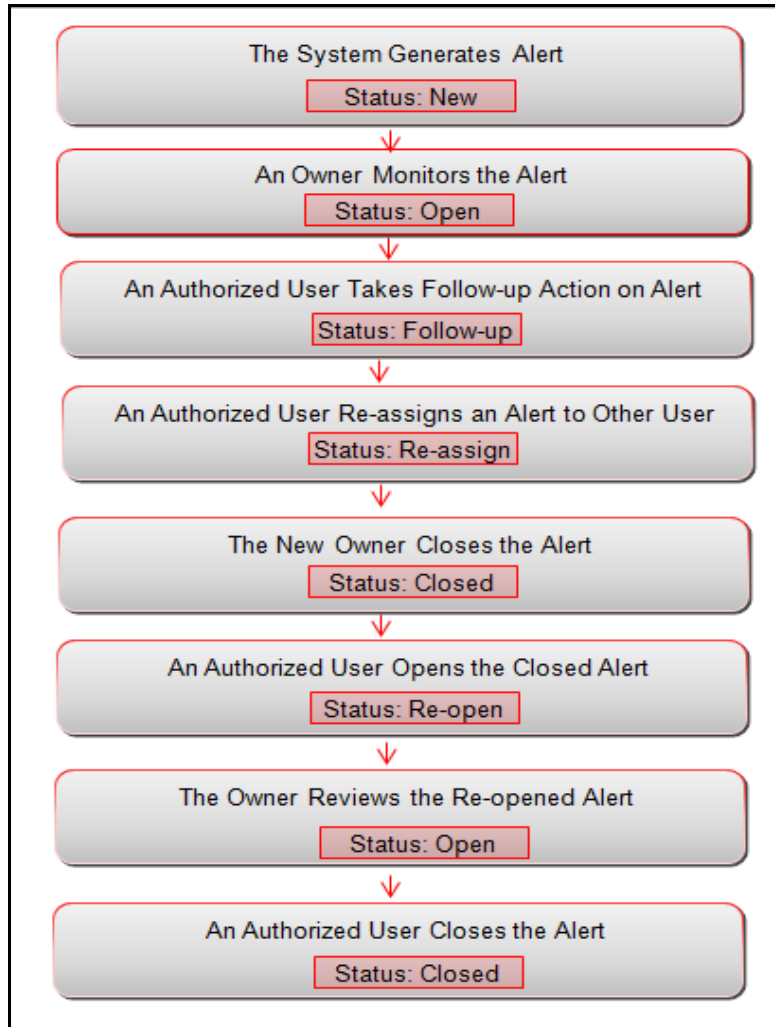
The System Generates Alert

Status: New

An Owner Monitors the Alert

Status: Open

An Authorized User Takes Follow-up Action on Alert

Status: Follow-up

An Authorized User Re-assigns an Alert to Other User

Status: Re-assign

The New Owner Closes the Alert

Status: Closed

An Authorized User Opens the Closed Alert

Status: Re-open

The Owner Reviews the Re-opened Alert

Status: Open

An Authorized User Closes the Alert

Status: Closed